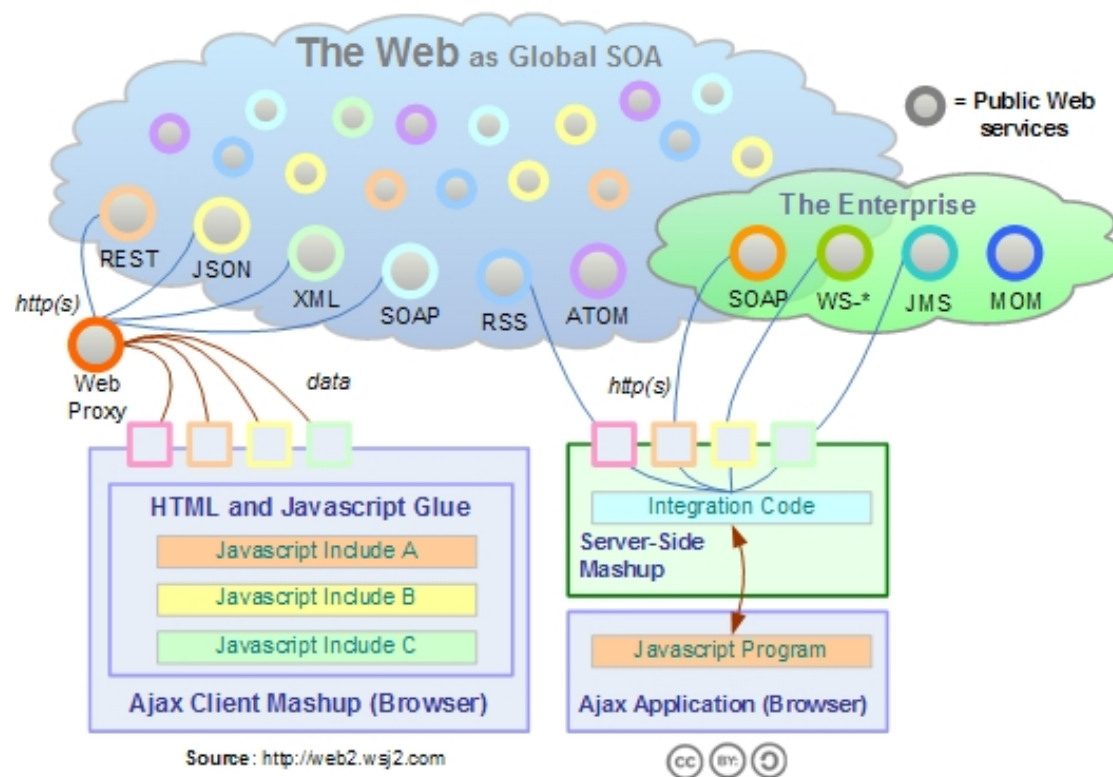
The Web as Global SOA

= Public Web services

The Enterprise

REST
JSON
XML
SOAP
RSS
ATOM

SOAP
WS-*
JMS
MOM

http(s)

Web Proxy

data

http(s)

HTML and Javascript Glue

Javascript Include A
Javascript Include B
Javascript Include C

Ajax Client Mashup (Browser)

Integration Code

Server-Side Mashup

Javascript Program

Ajax Application (Browser)

Source: http://web2.wsj2.com

cc BY: ↺